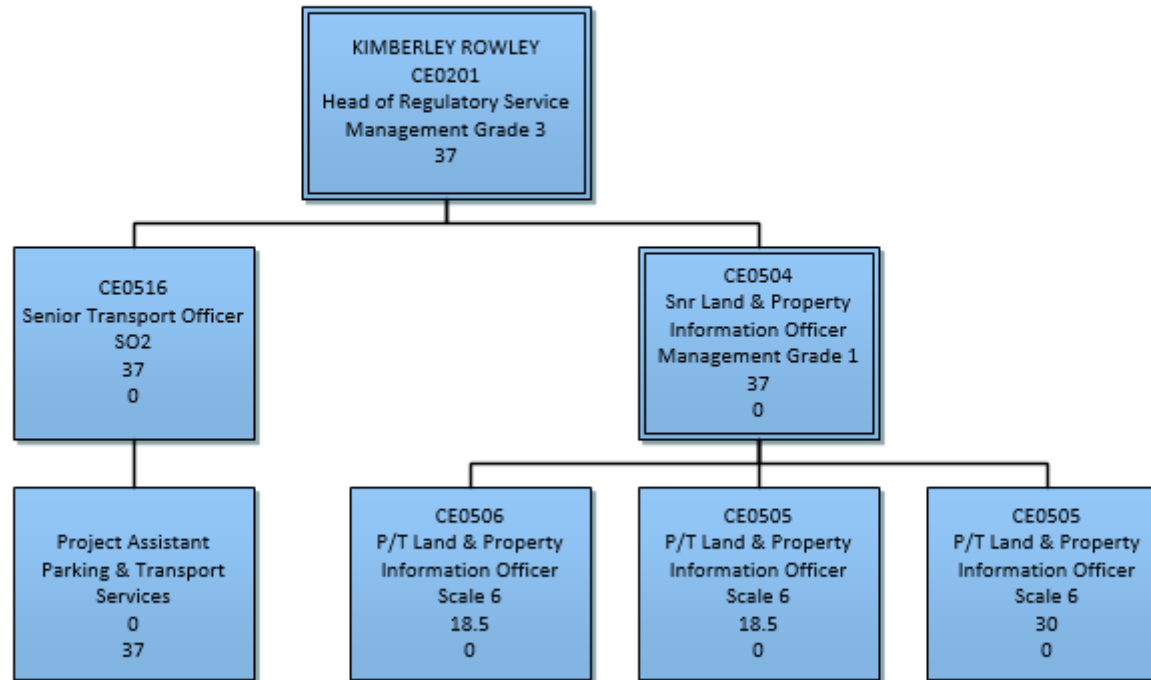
KIMBERLEY ROWLEY
CE0201
Head of Regulatory Service
Management Grade 3
37

CE0516
Senior Transport Officer
SO2
37
0

CE0504
Snr Land & Property
Information Officer
Management Grade 1
37
0

Project Assistant
Parking & Transport
Services
0
37

CE0506
P/T Land & Property
Information Officer
Scale 6
18.5
0

CE0505
P/T Land & Property
Information Officer
Scale 6
18.5
0

CE0505
P/T Land & Property
Information Officer
Scale 6
30
0